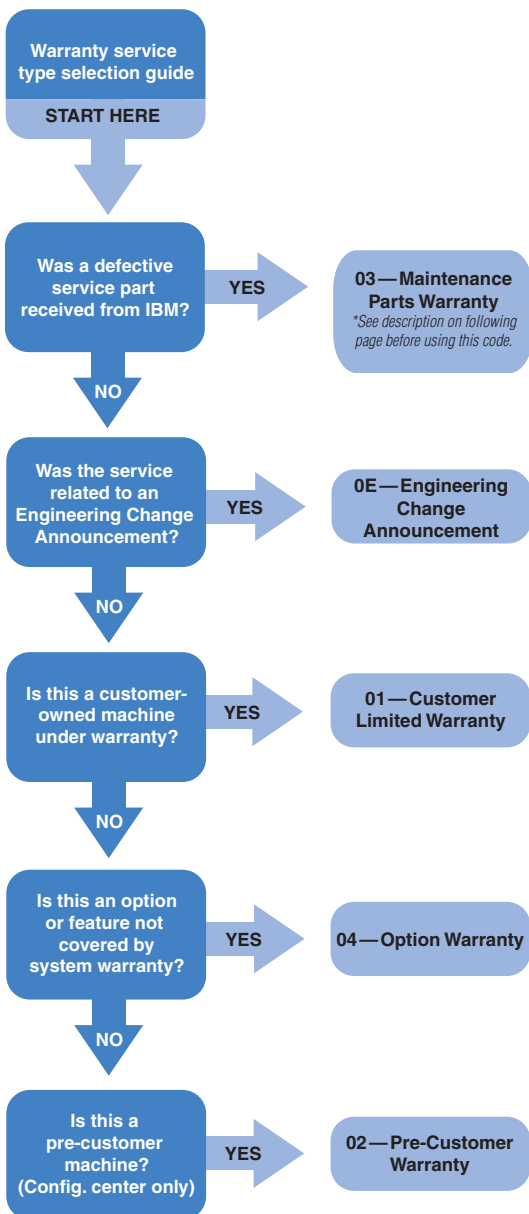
Warranty service type selection guide

START HERE

Was a defective service part received from IBM?

YES

03 — Maintenance Parts Warranty
*See description on following page before using this code.

NO

Was the service related to an Engineering Change Announcement?

YES

0E — Engineering Change Announcement

NO

Is this a customer-owned machine under warranty?

YES

01 — Customer Limited Warranty

NO

Is this an option or feature not covered by system warranty?

YES

04 — Option Warranty

NO

Is this a pre-customer machine? (Config. center only)

YES

02 — Pre-Customer Warranty